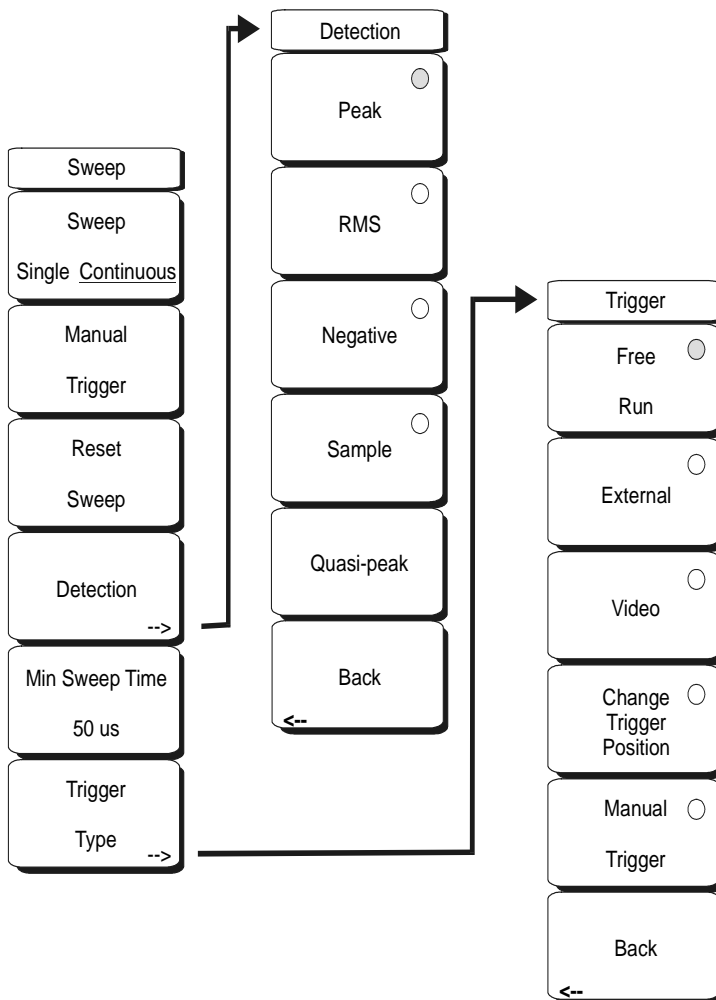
Sweep

Sweep
Single Continuous

Manual
Trigger

Reset
Sweep

Detection
-->

Min Sweep Time
50 us

Trigger
Type
-->

Detection

Peak

RMS

Negative

Sample

Quasi-peak

Back
<--

Trigger

Free
Run

External

Video

Change
Trigger
Position

Manual
Trigger

Back
<--